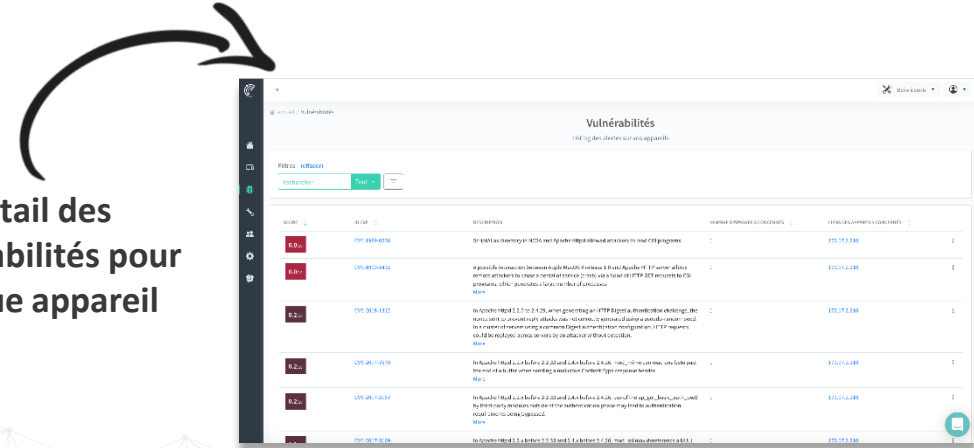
tail des
abilités pour
ue appareil

Accueil / Vulnérabilités

Vulnérabilités

Listing des alertes sur vos appareils

Filtres Effacer

Rechercher

Tout

SCORE

ID CVE

DESCRIPTION

NOMBRE D'APPAREILS CONCERNÉS

LISTE DES APPAREILS CONCERNÉS

10.0

CVE-1999-0236

ScriptAlias directory in NCSA and Apache httpd allowed attackers to read CGI programs.

1

172.17.2.138

10.0

CVE-1999-1412

A possible interaction between Apple MacOS X release 1.0 and Apache HTTP server allows remote attackers to cause a denial of service (crash) via a flood of HTTP GET requests to CGI programs, which generates a huge number of processes.

More

1

172.17.2.138

9.2

CVE-2016-1312

In Apache httpd 2.2.0 to 2.4.29, when generating an HTTP Digest authentication challenge, the nonce sent to prevent reply attacks was not correctly generated using a pseudo-random seed. In a cluster of servers using a common Digest authentication configuration, HTTP requests could be replayed across servers by an attacker without detection.

More

1

172.17.2.138

9.2

CVE-2017-15715

In Apache httpd 2.4.0 before 2.2.33 and 2.4.x before 2.4.26, mod_mime can read one byte past the end of a buffer when sending a malicious Content-Type response header.

More

1

172.17.2.138

9.2

CVE-2017-3167

In Apache httpd 2.2.x before 2.2.33 and 2.4.x before 2.4.26, use of the ap_get_basic_auth_pw() by third-party modules outside of the authentication phase may lead to authentication requirements being bypassed.

More

1

172.17.2.138

CVE-2017-3169

In Apache httpd 2.2.x before 2.2.33 and 2.4.x before 2.4.26, mod_ssl may dereference a NULL

172.17.2.138